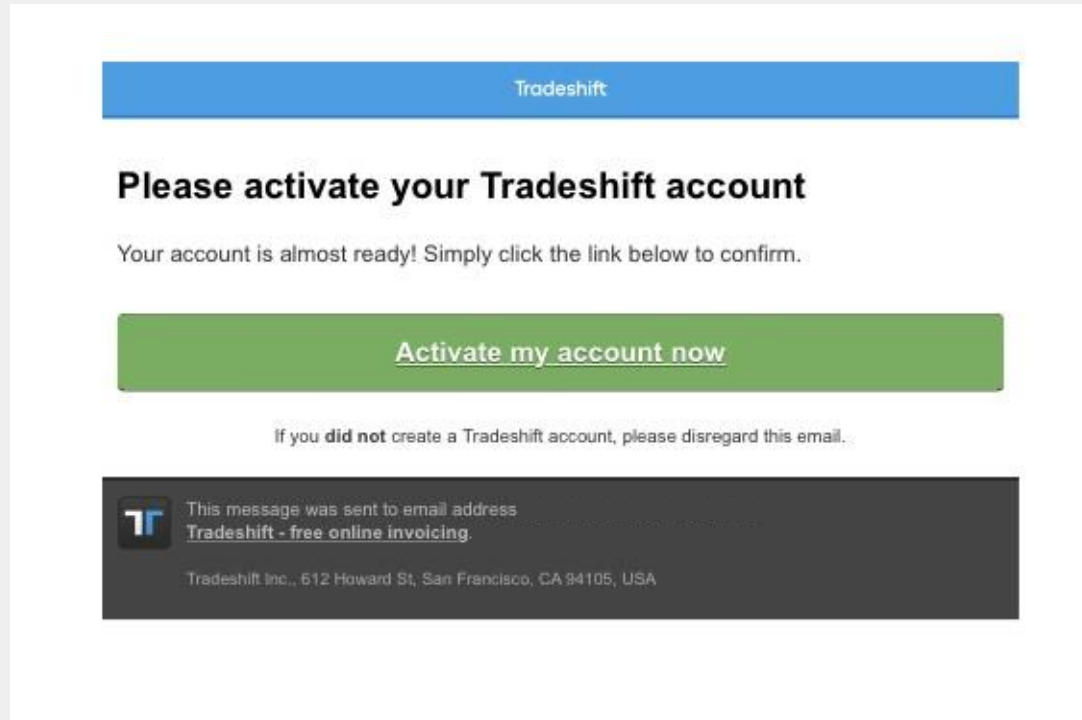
Tradeshift

Please activate your Tradeshift account

Your account is almost ready! Simply click the link below to confirm.

Activate my account now

If you **did not** create a Tradeshift account, please disregard this email.

This message was sent to email address
Tradeshift - free online invoicing.

Tradeshift Inc., 612 Howard St, San Francisco, CA 94105, USA